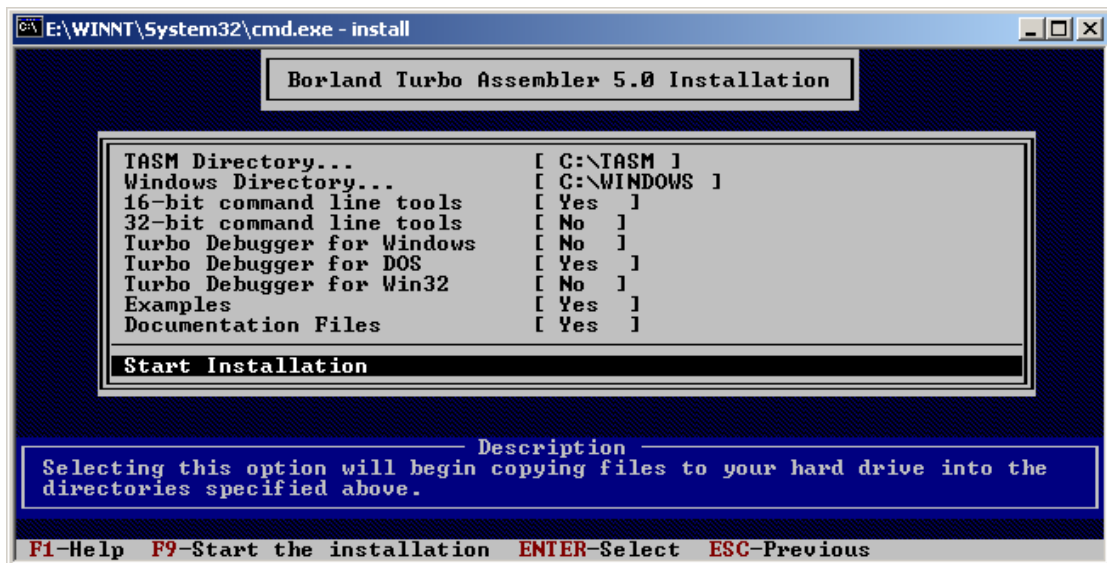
E:\WINNT\System32\cmd.exe - install

Borland Turbo Assembler 5.0 Installation

TASM Directory... [ C:\TASM ]
Windows Directory... [ C:\WINDOWS ]
16-bit command line tools [ Yes ]
32-bit command line tools [ No ]
Turbo Debugger for Windows [ No ]
Turbo Debugger for DOS [ Yes ]
Turbo Debugger for Win32 [ No ]
Examples [ Yes ]
Documentation Files [ Yes ]

Start Installation

Description
Selecting this option will begin copying files to your hard drive into the directories specified above.

F1-Help F9-Start the installation ENTER-Select ESC-Previous